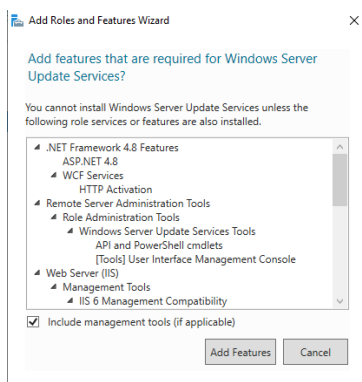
Add Roles and Features Wizard

×

Add features that are required for Windows Server Update Services?

You cannot install Windows Server Update Services unless the following role services or features are also installed.

◢ .NET Framework 4.8 Features
ASP.NET 4.8
◢ WCF Services
HTTP Activation
◢ Remote Server Administration Tools
◢ Role Administration Tools
◢ Windows Server Update Services Tools
API and PowerShell cmdlets
[Tools] User Interface Management Console
◢ Web Server (IIS)
◢ Management Tools
◢ IIS 6 Management Compatibility

☑ Include management tools (if applicable)

Add Features

Cancel